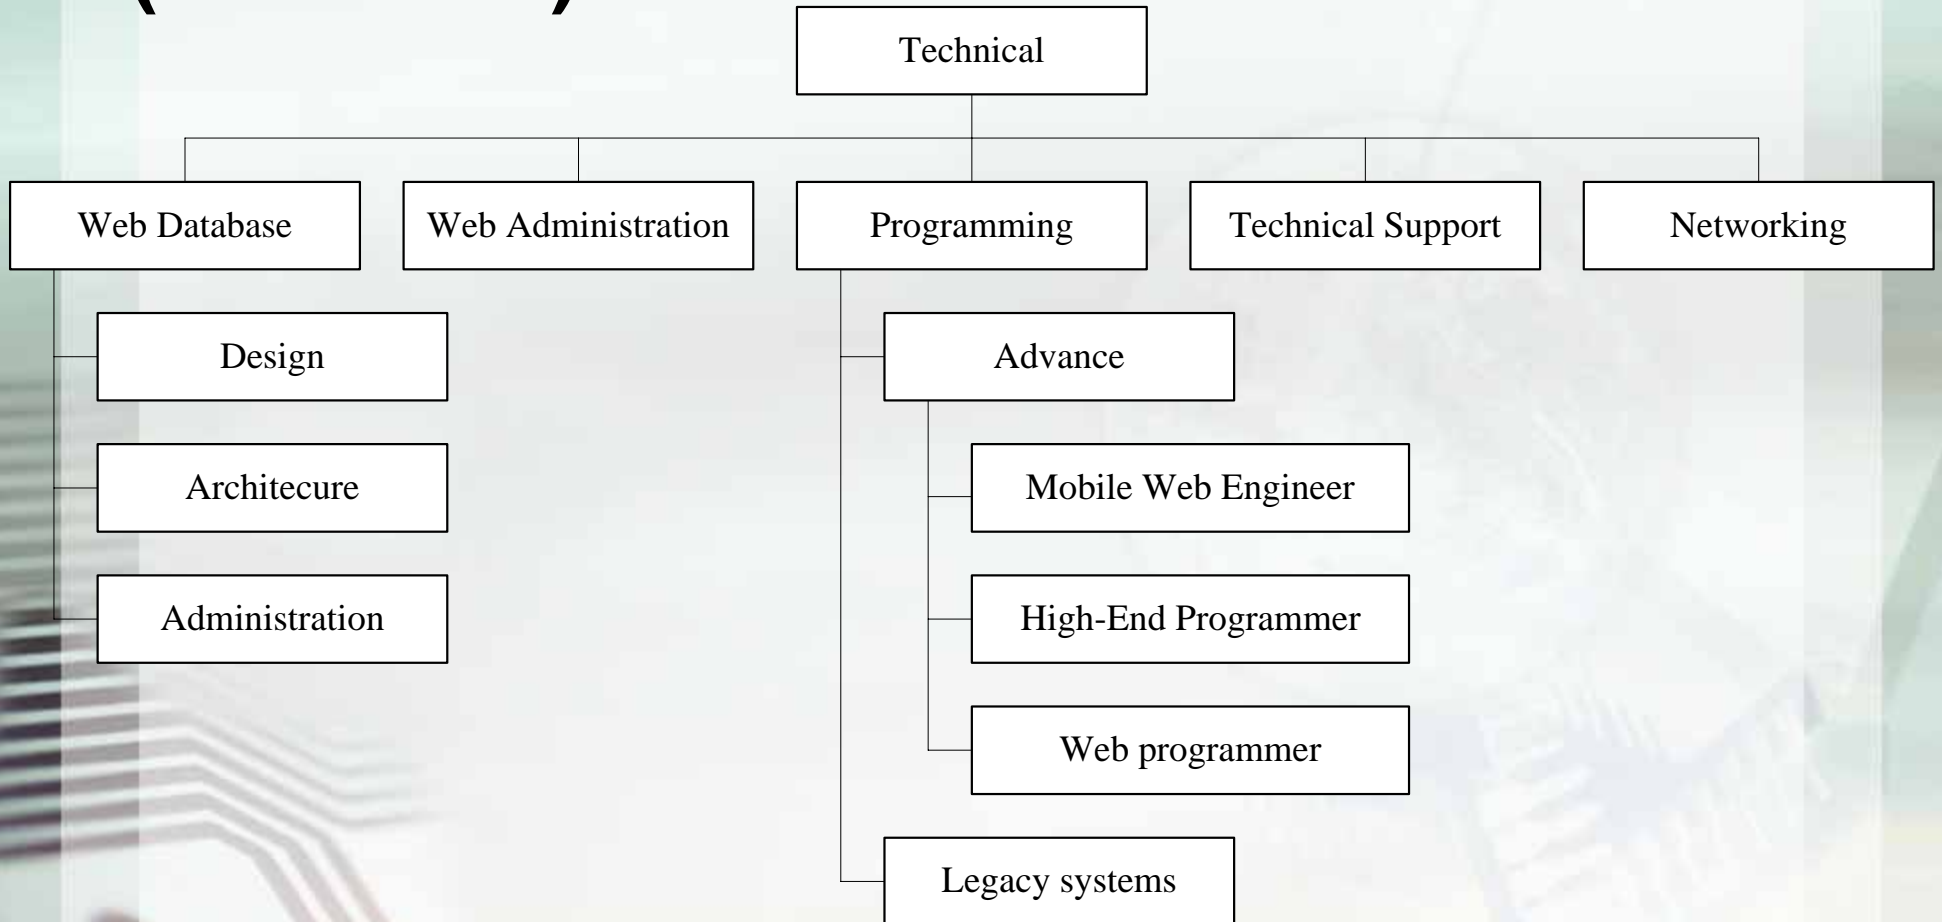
Technical

Web Database

Web Administration

Programming

Technical Support

Networking

Design

Architecure

Administration

Advance

Mobile Web Engineer

High-End Programmer

Web programmer

Legacy systems